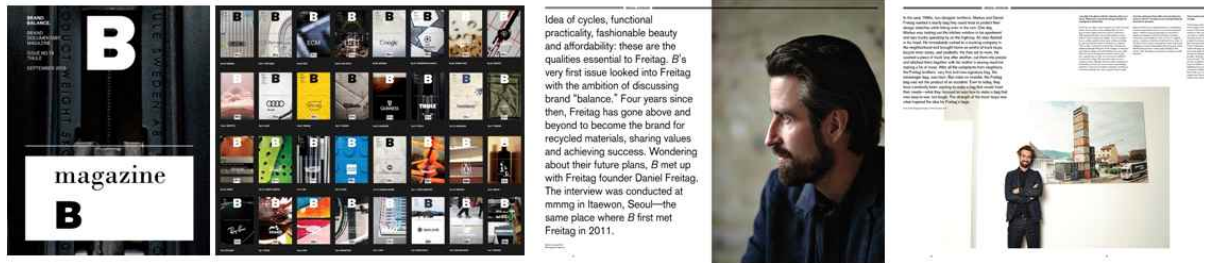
BRAND BALANCE

B

magazine

B

Idea of cycles, functional practicality, fashionable beauty and affordability: these are the qualities essential to Freitag. B's very first issue looked into Freitag with the ambition of discussing brand "balance." Four years since then, Freitag has gone above and beyond to become the brand for recycled materials, sharing values and achieving success. Wondering about their future plans, B met up with Freitag founder Daniel Freitag. The interview was conducted at mmmg in Itaewon, Seoul—the same place where B first met Freitag in 2011.